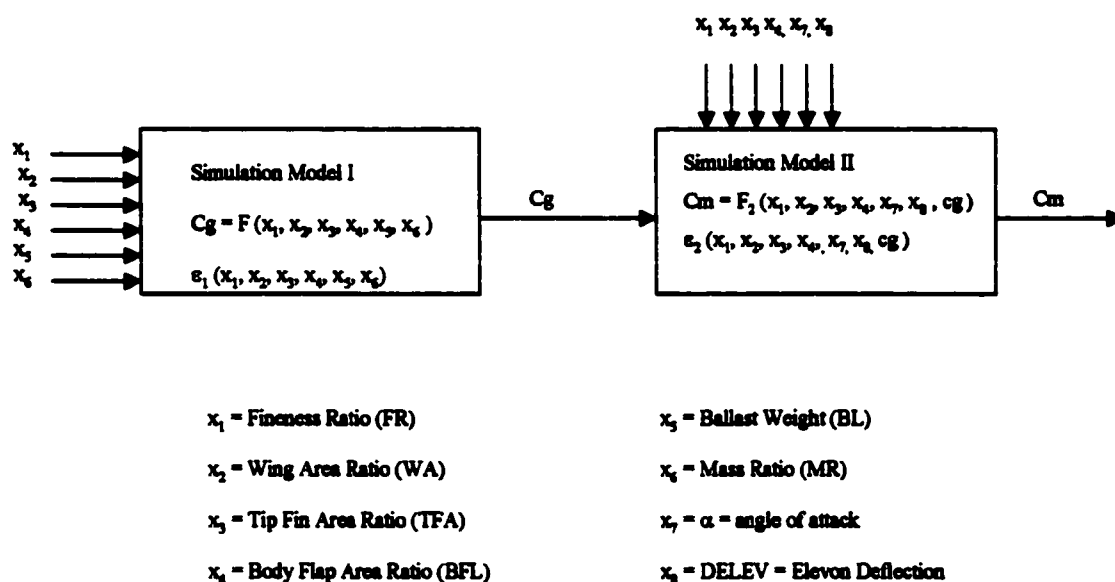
$x_1$ $x_2$ $x_3$ $x_4$ $x_7$ $x_8$

$x_1$
$x_2$
$x_3$
$x_4$
$x_5$
$x_6$

Simulation Model I

$Cg = F(x_1, x_2, x_3, x_4, x_5, x_6)$

$\varepsilon_1(x_1, x_2, x_3, x_4, x_5, x_6)$

Cg

Simulation Model II

$Cm = F_2(x_1, x_2, x_3, x_4, x_7, x_8, cg)$

$\varepsilon_2(x_1, x_2, x_3, x_4, x_7, x_8, cg)$

Cm

$x_1$ = Fineness Ratio (FR)

$x_2$ = Wing Area Ratio (WA)

$x_3$ = Tip Fin Area Ratio (TFA)

$x_4$ = Body Flap Area Ratio (BFL)

$x_5$ = Ballast Weight (BL)

$x_6$ = Mass Ratio (MR)

$x_7$ = $\alpha$ = angle of attack

$x_8$ = DELEV = Elevon Deflection